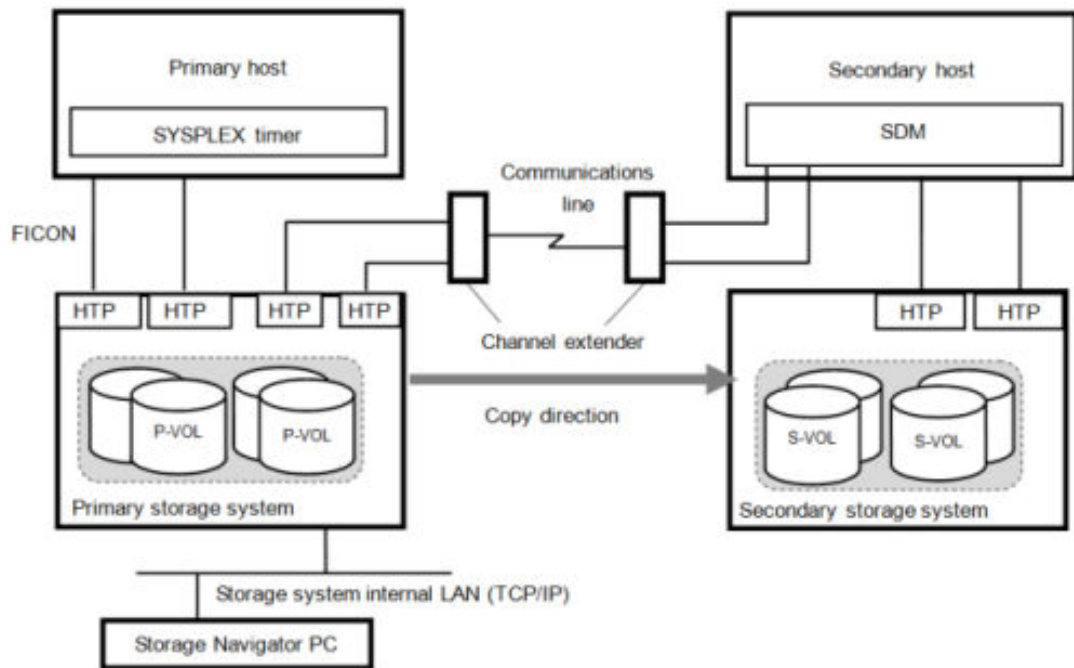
Primary host

SYSPLEX timer

Secondary host

SDM

Communications line

FICON

HTP HTP HTP HTP

HTP HTP

Channel extender

P-VOL P-VOL

Copy direction

S-VOL S-VOL

Primary storage system

Secondary storage system

Storage system internal LAN (TCP/IP)

Storage Navigator PC